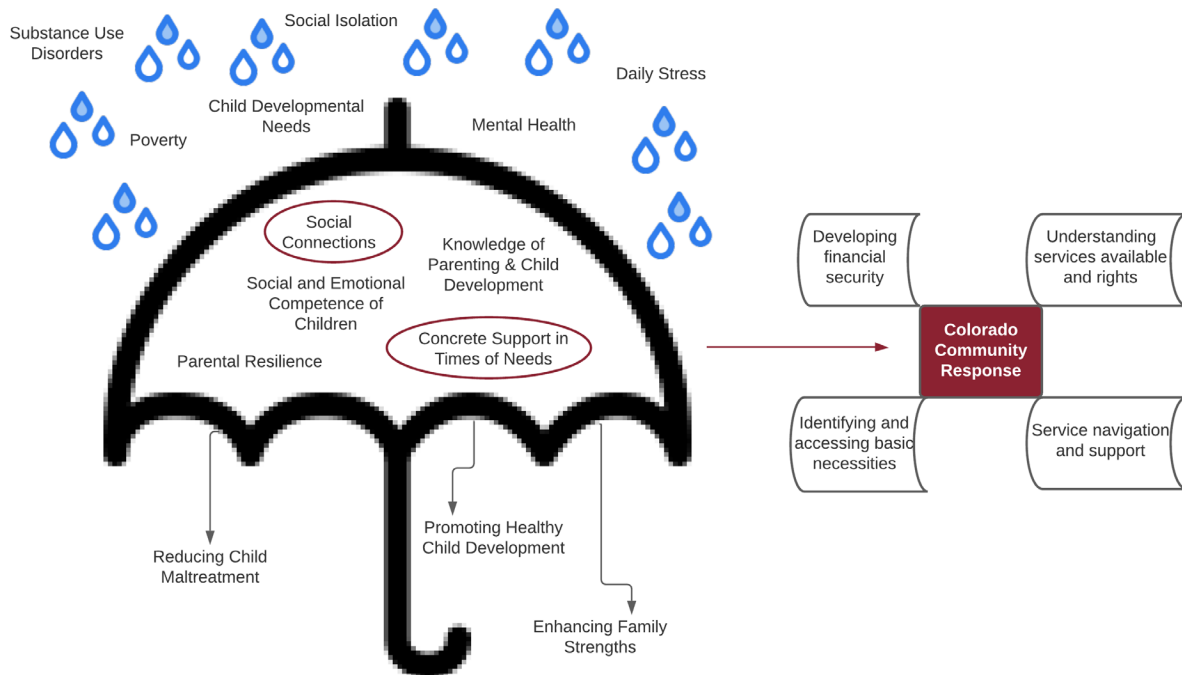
Substance Use Disorders

Social Isolation

Daily Stress

Child Developmental Needs

Mental Health

Poverty

Social Connections

Knowledge of Parenting & Child Development

Social and Emotional Competence of Children

Concrete Support in Times of Needs

Parental Resilience

Reducing Child Maltreatment

Promoting Healthy Child Development

Enhancing Family Strengths

Developing financial security

Understanding services available and rights

Colorado Community Response

Identifying and accessing basic necessities

Service navigation and support